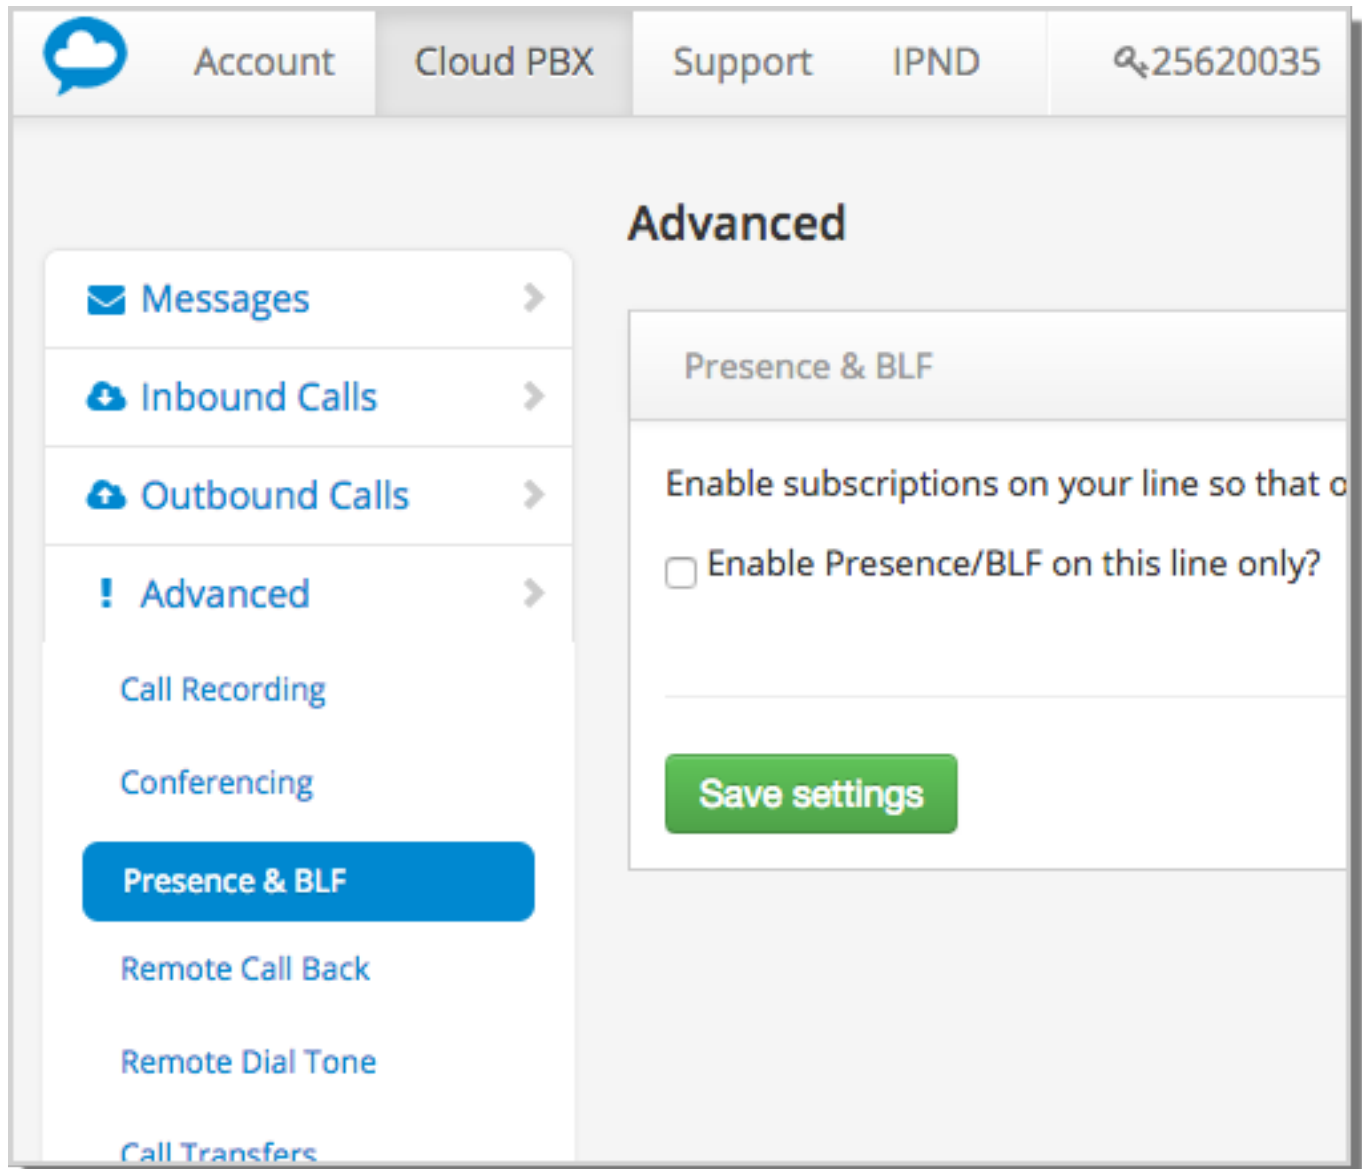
Account Cloud PBX Support IPND 25620035

Advanced

Messages

Inbound Calls

Outbound Calls

! Advanced

Call Recording

Conferencing

Presence & BLF

Remote Call Back

Remote Dial Tone

Call Transfers

Presence & BLF

Enable subscriptions on your line so that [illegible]

Enable Presence/BLF on this line only?

Save settings